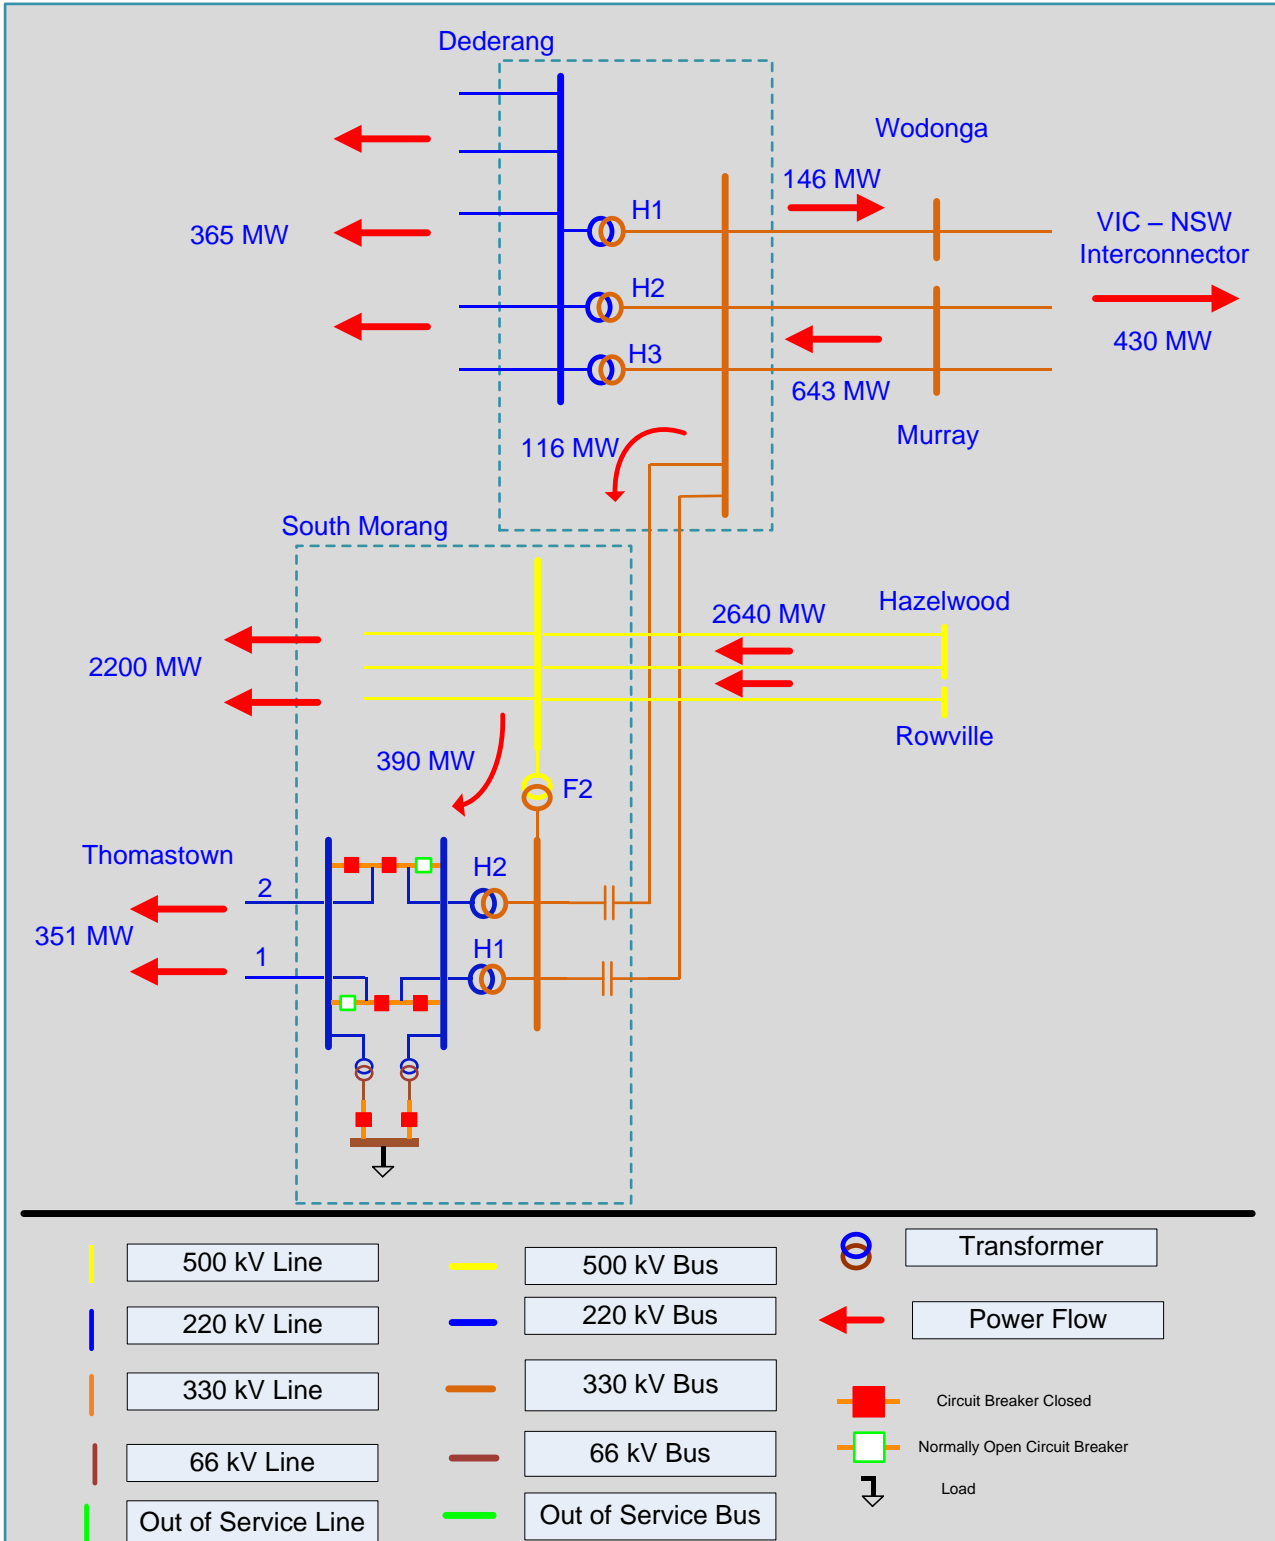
Dederang

Wodonga

146 MW

H1

365 MW

VIC – NSW Interconnector

H2

430 MW

H3

643 MW

Murray

116 MW

South Morang

2640 MW

Hazelwood

2200 MW

Rowville

390 MW

F2

Thomastown

H2

2

351 MW

H1

1

500 kV Line

500 kV Bus

Transformer

220 kV Line

220 kV Bus

Power Flow

330 kV Line

330 kV Bus

Circuit Breaker Closed

66 kV Line

66 kV Bus

Normally Open Circuit Breaker

Load

Out of Service Line

Out of Service Bus